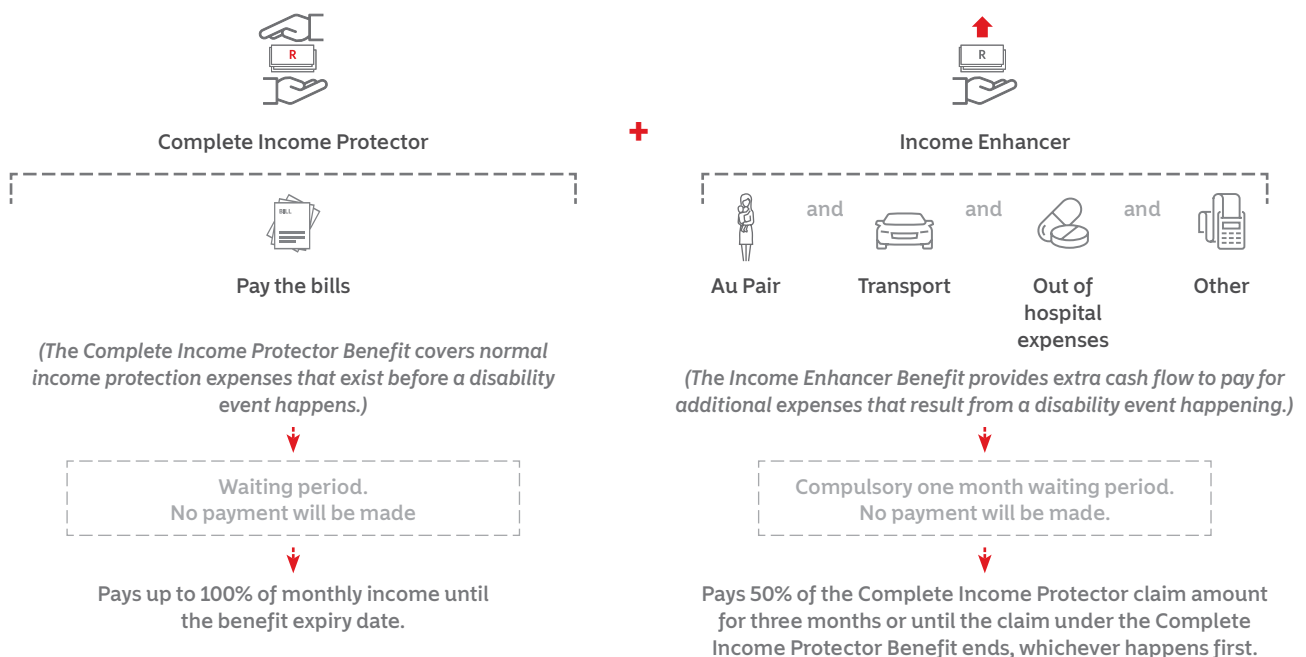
R

Complete Income Protector

+

R

Income Enhancer

BILL

Pay the bills

(The Complete Income Protector Benefit covers normal income protection expenses that exist before a disability event happens.)

Waiting period.
No payment will be made

Pays up to 100% of monthly income until the benefit expiry date.

Au Pair

and

Transport

and

Out of hospital expenses

and

Other

(The Income Enhancer Benefit provides extra cash flow to pay for additional expenses that result from a disability event happening.)

Compulsory one month waiting period.
No payment will be made.

Pays 50% of the Complete Income Protector claim amount for three months or until the claim under the Complete Income Protector Benefit ends, whichever happens first.